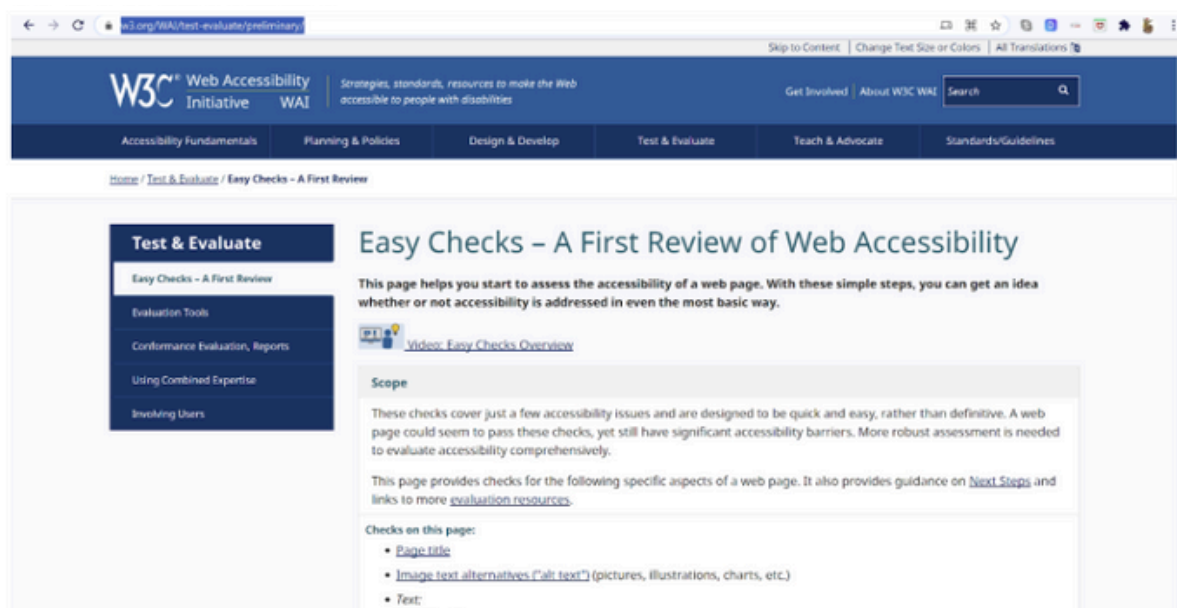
w3.org/WAI/test-evaluate/preliminary/

Skip to Content | Change Text Size or Colors | All Translations

W3C® Web Accessibility Initiative WAI

Strategies, standards, resources to make the Web accessible to people with disabilities

Get Involved | About W3C WAI | Search

Accessibility Fundamentals | Planning & Policies | Design & Develop | Test & Evaluate | Teach & Advocate | Standards/Guidelines

Home / Test & Evaluate / Easy Checks – A First Review

Test & Evaluate

Easy Checks – A First Review

Evaluation Tools

Conformance Evaluation, Reports

Using Combined Expertise

Involving Users

Easy Checks – A First Review of Web Accessibility

This page helps you start to assess the accessibility of a web page. With these simple steps, you can get an idea whether or not accessibility is addressed in even the most basic way.

Video: Easy Checks Overview

Scope

These checks cover just a few accessibility issues and are designed to be quick and easy, rather than definitive. A web page could seem to pass these checks, yet still have significant accessibility barriers. More robust assessment is needed to evaluate accessibility comprehensively.

This page provides checks for the following specific aspects of a web page. It also provides guidance on Next Steps and links to more evaluation resources.

Checks on this page:

• Page title

• Image text alternatives ("alt text") (pictures, illustrations, charts, etc.)

• Text: